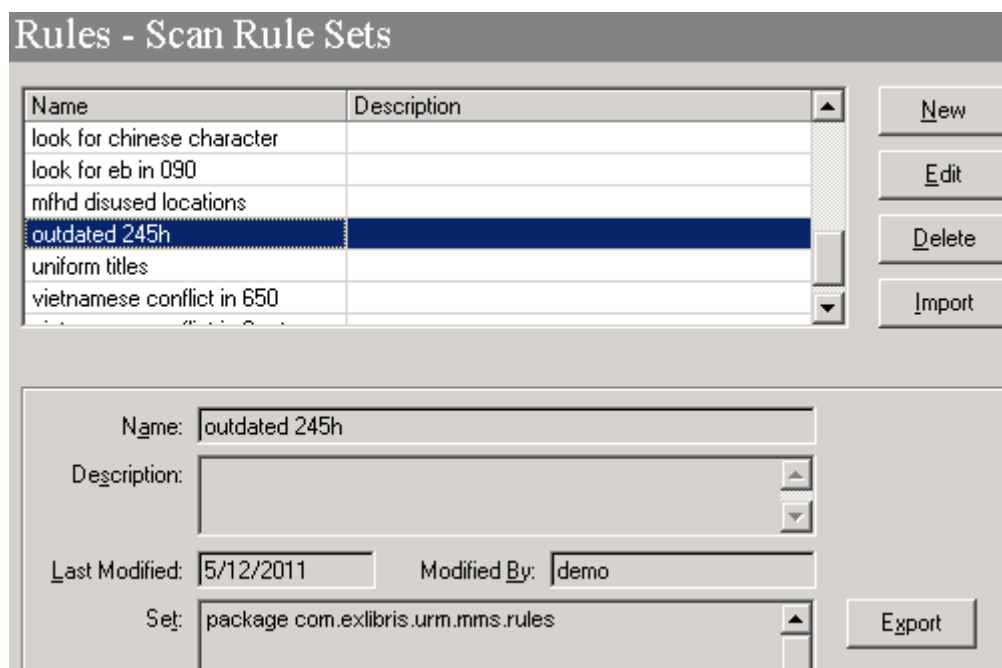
Rules - Scan Rule Sets

| Name | Description |
|---|---|
| look for chinese character | |
| look for eb in 090 | |
| mfhd disused locations | |
| outdated 245h | |
| uniform titles | |
| vietnamese conflict in 650 | |
| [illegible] | |

New
Edit
Delete
Import

Name: outdated 245h
Description:
Last Modified: 5/12/2011
Modified By: demo
Set: package com.exlibris.urm.mms.rules

Export